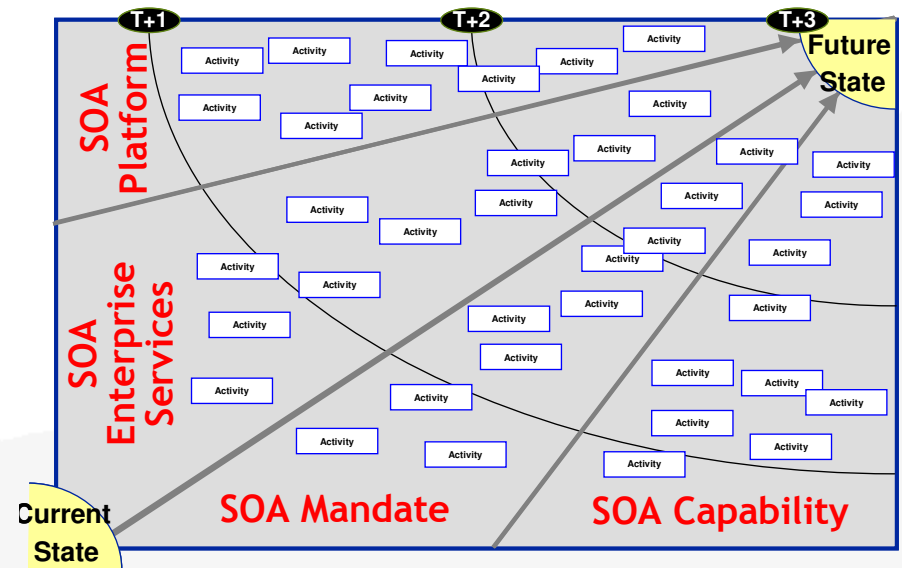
T+1
T+2
T+3
Future State

SOA Platform

SOA Enterprise Services

Activity
Activity
Activity
Activity
Activity
Activity
Activity
Activity
Activity
Activity
Activity
Activity
Activity
Activity
Activity
Activity
Activity
Activity
Activity
Activity
Activity
Activity
Activity
Activity
Activity
Activity
Activity
Activity
Activity
Activity
Activity
Activity
Activity
Activity
Activity
Activity
Activity
Activity
Activity
Activity
Activity
Activity

Current State

SOA Mandate

SOA Capability